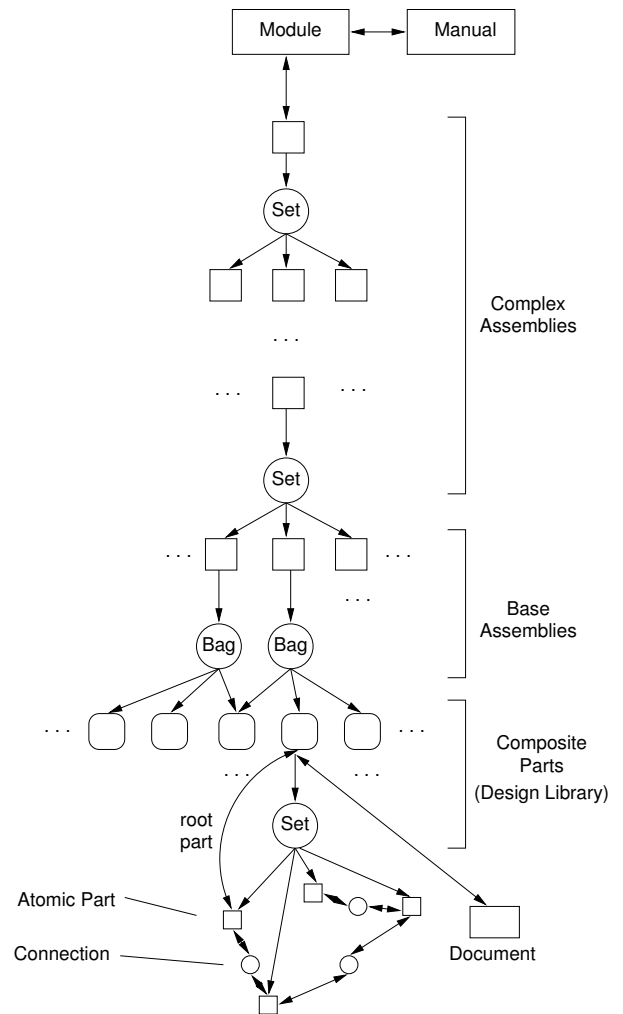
Module

Manual

Set

. . .

. . .

. . .

Complex Assemblies

Set

. . .

. . .

. . .

Bag

Bag

Base Assemblies

. . .

. . .

. . .

. . .

Composite Parts (Design Library)

root part

Set

Atomic Part

Connection

Document